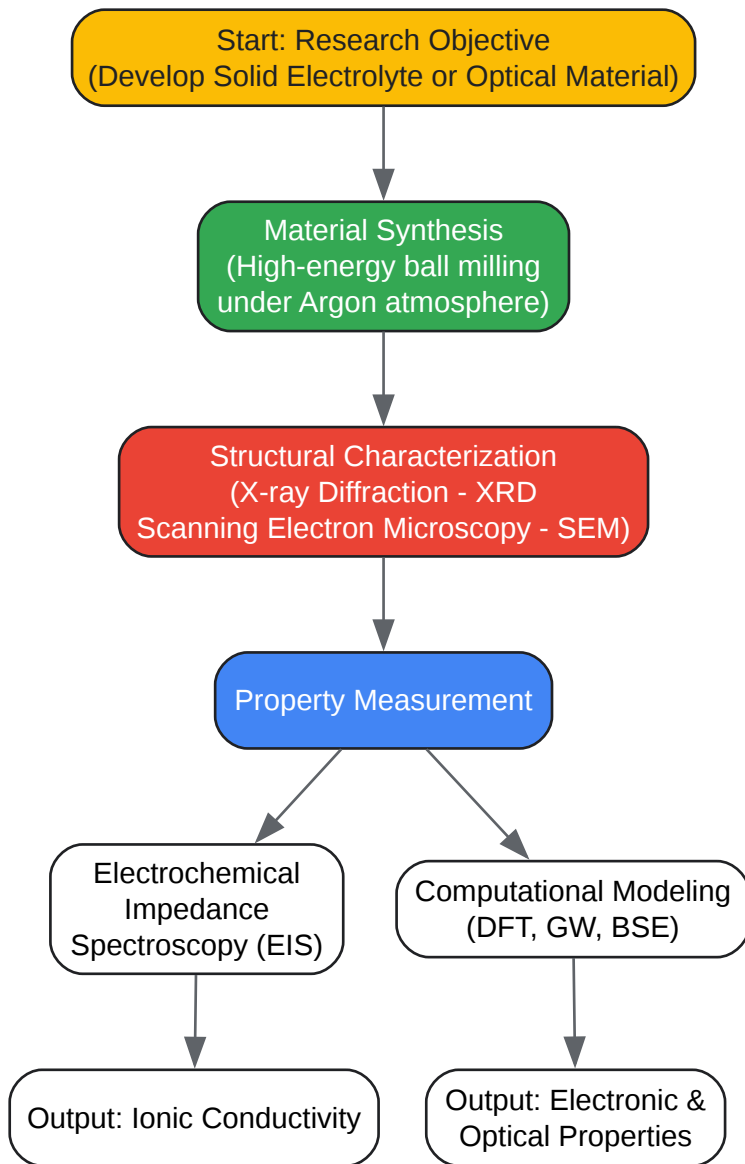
Start: Research Objective
(Develop Solid Electrolyte or Optical Material)

Material Synthesis
(High-energy ball milling under Argon atmosphere)

Structural Characterization
(X-ray Diffraction - XRD
Scanning Electron Microscopy - SEM)

Property Measurement

Electrochemical Impedance Spectroscopy (EIS)

Computational Modeling
(DFT, GW, BSE)

Output: Ionic Conductivity

Output: Electronic & Optical Properties